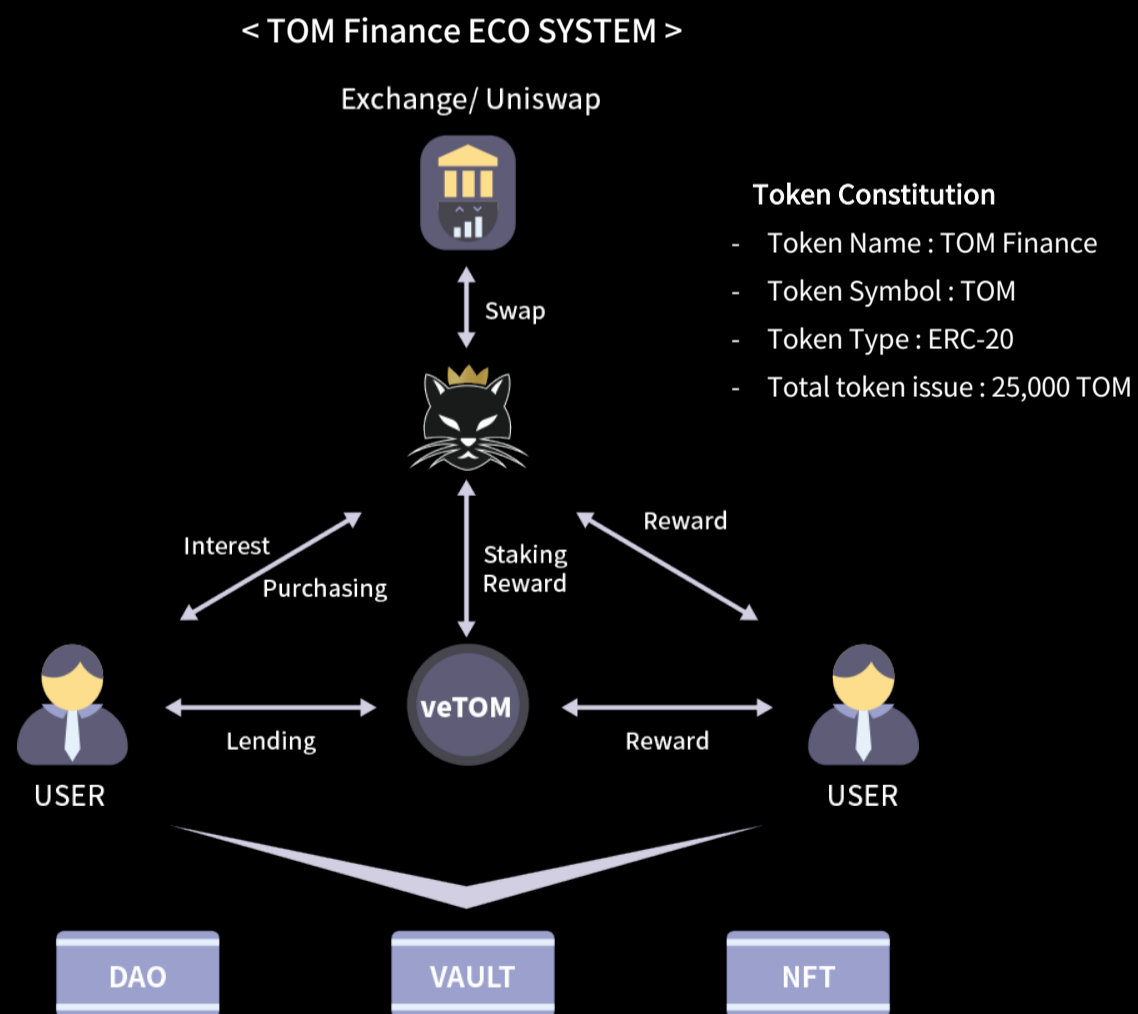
< TOM Finance ECO SYSTEM >

Exchange/ Uniswap

Token Constitution
- Token Name : TOM Finance
- Token Symbol : TOM
- Token Type : ERC-20
- Total token issue : 25,000 TOM

Swap

Interest
Purchasing

Staking Reward

Reward

veTOM

Lending

Reward

USER

USER

DAO

VAULT

NFT